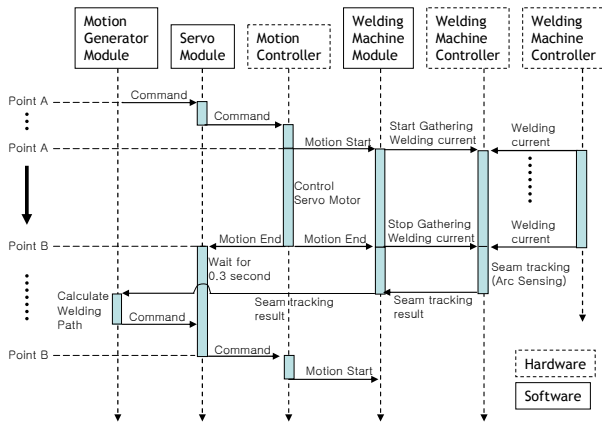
Motion Generator Module

Servo Module

Motion Controller

Welding Machine Module

Welding Machine Controller

Welding Machine Controller

Point A

Command

Command

Point A

Motion Start

Start Gathering Welding current

Welding current

Control Servo Motor

Stop Gathering Welding current

Welding current

Point B

Motion End

Motion End

Wait for 0.3 second

Seam tracking (Arc Sensing)

Calculate Welding Path

Seam tracking result

Seam tracking result

Command

Point B

Command

Motion Start

Hardware

Software